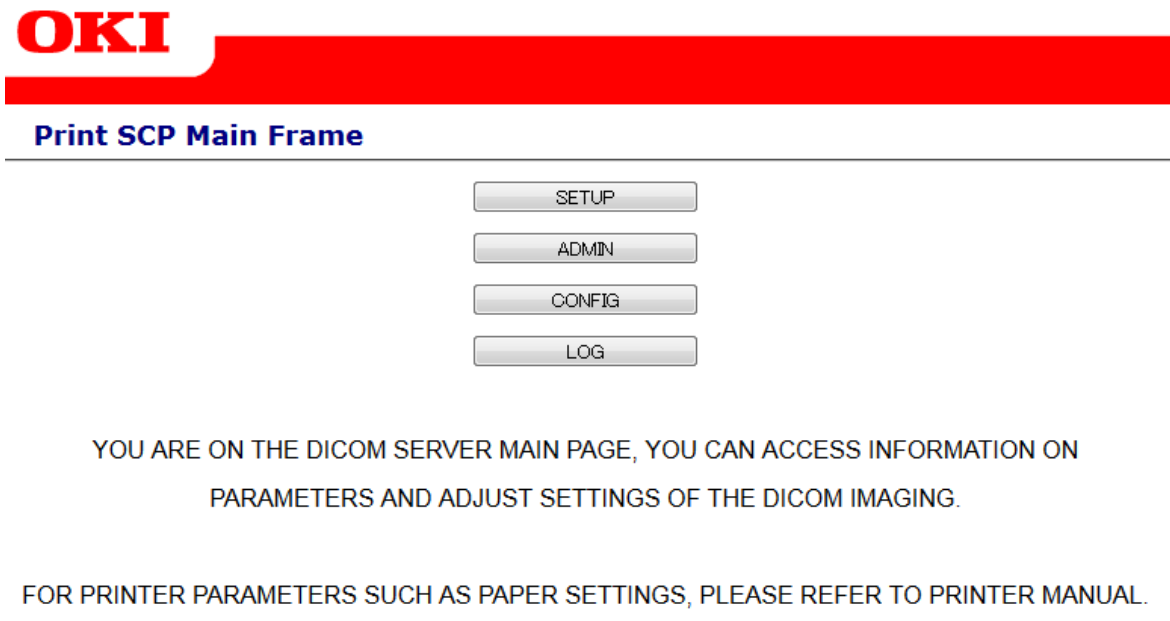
OKI

Print SCP Main Frame

SETUP

ADMIN

CONFIG

LOG

YOU ARE ON THE DICOM SERVER MAIN PAGE, YOU CAN ACCESS INFORMATION ON PARAMETERS AND ADJUST SETTINGS OF THE DICOM IMAGING.

FOR PRINTER PARAMETERS SUCH AS PAPER SETTINGS, PLEASE REFER TO PRINTER MANUAL.